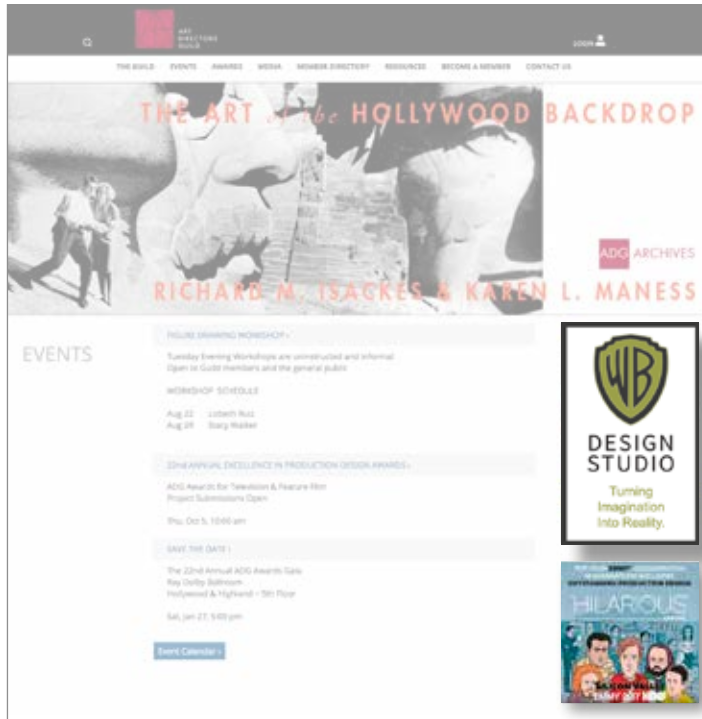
ART DIRECTORS GUILD

LOGIN

THE GUILD EVENTS AWARDS MEDIA MEMBER DIRECTORY RESOURCES BECOME A MEMBER CONTACT US

THE ART of the HOLLYWOOD BACKDROP

ADG ARCHIVES

RICHARD M. ISACKES & KAREN L. MANESS

EVENTS

FIGURE DRAWING WORKSHOP ›

Tuesday Evening Workshops are uninstructed and informal
Open to Guild members and the general public

WORKSHOP SCHEDULE

Aug 22 Lisbeth Ruiz
Aug 29 Stacy Walker

22nd ANNUAL EXCELLENCE IN PRODUCTION DESIGN AWARDS ›

ADG Awards for Television & Feature Film
Project Submissions Open

Thu, Oct 5, 10:00 am

SAVE THE DATE ›

The 22nd Annual ADG Awards Gala
Ray Dolby Ballroom
Hollywood & Highland – 5th Floor

Sat, Jan 27, 5:00 pm

Event Calendar ›

WB

DESIGN STUDIO

Turning Imagination Into Reality.

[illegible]

HILARIOUS

SILICON VALLEY

EMMY 2017 HBO